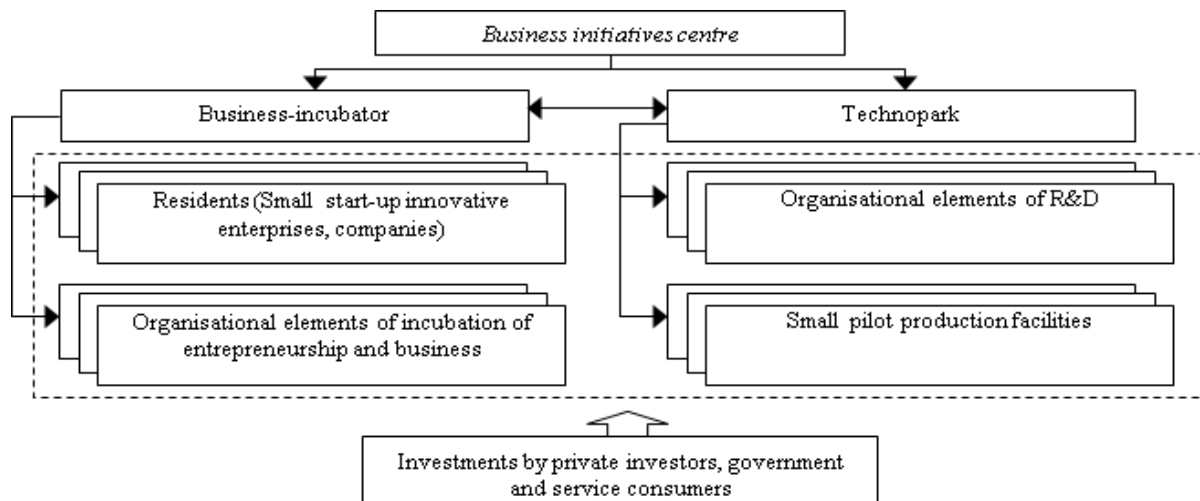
Business initiatives centre

Business-incubator

Technopark

Residents (Small start-up innovative enterprises, companies)

Organisational elements of R&D

Organisational elements of incubation of entrepreneurship and business

Small pilot production facilities

Investments by private investors, government and service consumers